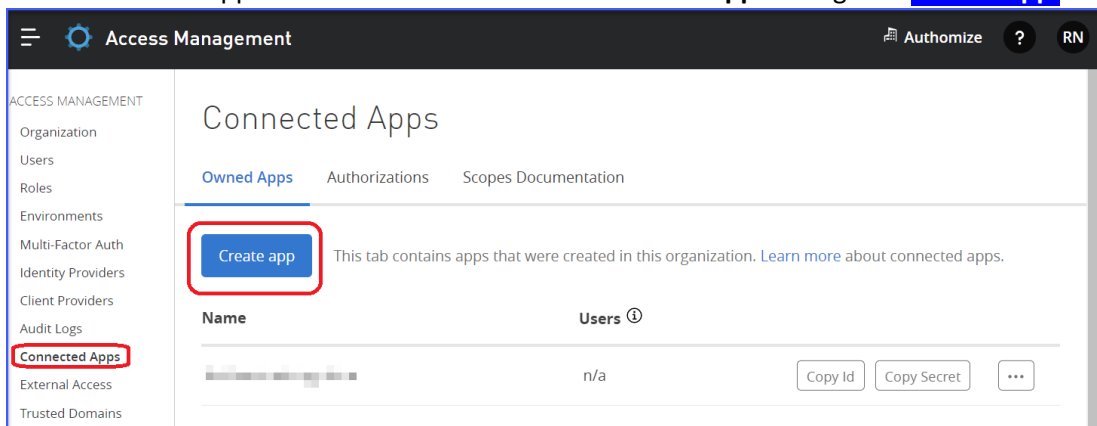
Access Management

Authomize ? RN

ACCESS MANAGEMENT
Organization
Users
Roles
Environments
Multi-Factor Auth
Identity Providers
Client Providers
Audit Logs
Connected Apps
External Access
Trusted Domains

Connected Apps

Owned Apps Authorizations Scopes Documentation

Create app This tab contains apps that were created in this organization. Learn more about connected apps.

| Name | Users ⓘ | | |
|---|---|---|---|
| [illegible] | n/a | Copy Id | Copy Secret | ··· |